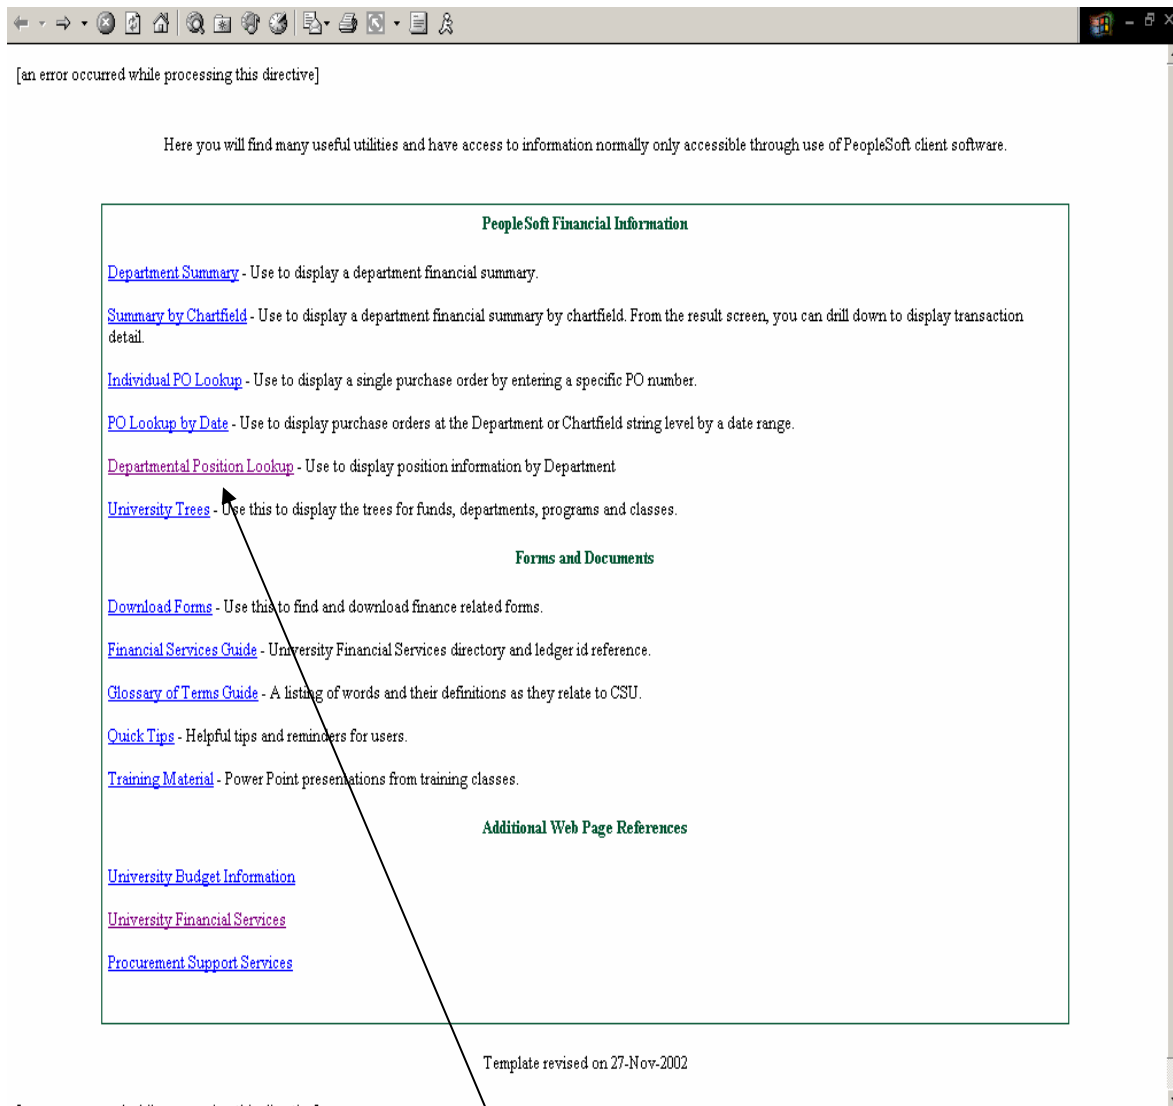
[an error occurred while processing this directive]

Here you will find many useful utilities and have access to information normally only accessible through use of PeopleSoft client software.

PeopleSoft Financial Information

Department Summary - Use to display a department financial summary.

Summary by Chartfield - Use to display a department financial summary by chartfield. From the result screen, you can drill down to display transaction detail.

Individual PO Lookup - Use to display a single purchase order by entering a specific PO number.

PO Lookup by Date - Use to display purchase orders at the Department or Chartfield string level by a date range.

Departmental Position Lookup - Use to display position information by Department

University Trees - Use this to display the trees for funds, departments, programs and classes.

Forms and Documents

Download Forms - Use this to find and download finance related forms.

Financial Services Guide - University Financial Services directory and ledger id reference.

Glossary of Terms Guide - A listing of words and their definitions as they relate to CSU.

Quick Tips - Helpful tips and reminders for users.

Training Material - Power Point presentations from training classes.

Additional Web Page References

University Budget Information

University Financial Services

Procurement Support Services

Template revised on 27-Nov-2002